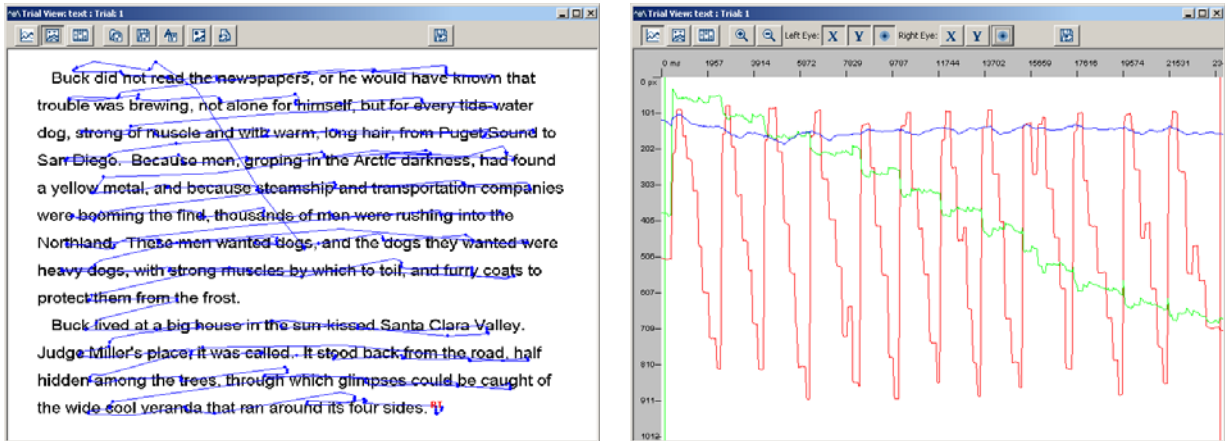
Trial View: text : Trial: 1

Buck did not read the newspapers, or he would have known that trouble was brewing, not alone for himself, but for every tide-water dog, strong of muscle and with warm, long hair, from Puget Sound to San Diego. Because men, groping in the Arctic darkness, had found a yellow metal, and because steamship and transportation companies were booming the find, thousands of men were rushing into the Northland. These men wanted dogs, and the dogs they wanted were heavy dogs, with strong muscles by which to toil, and furry coats to protect them from the frost.

Buck lived at a big house in the sun-kissed Santa Clara Valley. Judge Miller's place, it was called. It stood back from the road, half hidden among the trees, through which glimpses could be caught of the wide cool veranda that ran around its four sides.

Trial View: text : Trial: 1

Left Eye: X Y Right Eye: X Y

0 ms 1957 3914 5872 7829 9787 11744 13702 15659 17616 19574 21531 23

0 px 101 202 303 405 506 607 709 810 911 1012